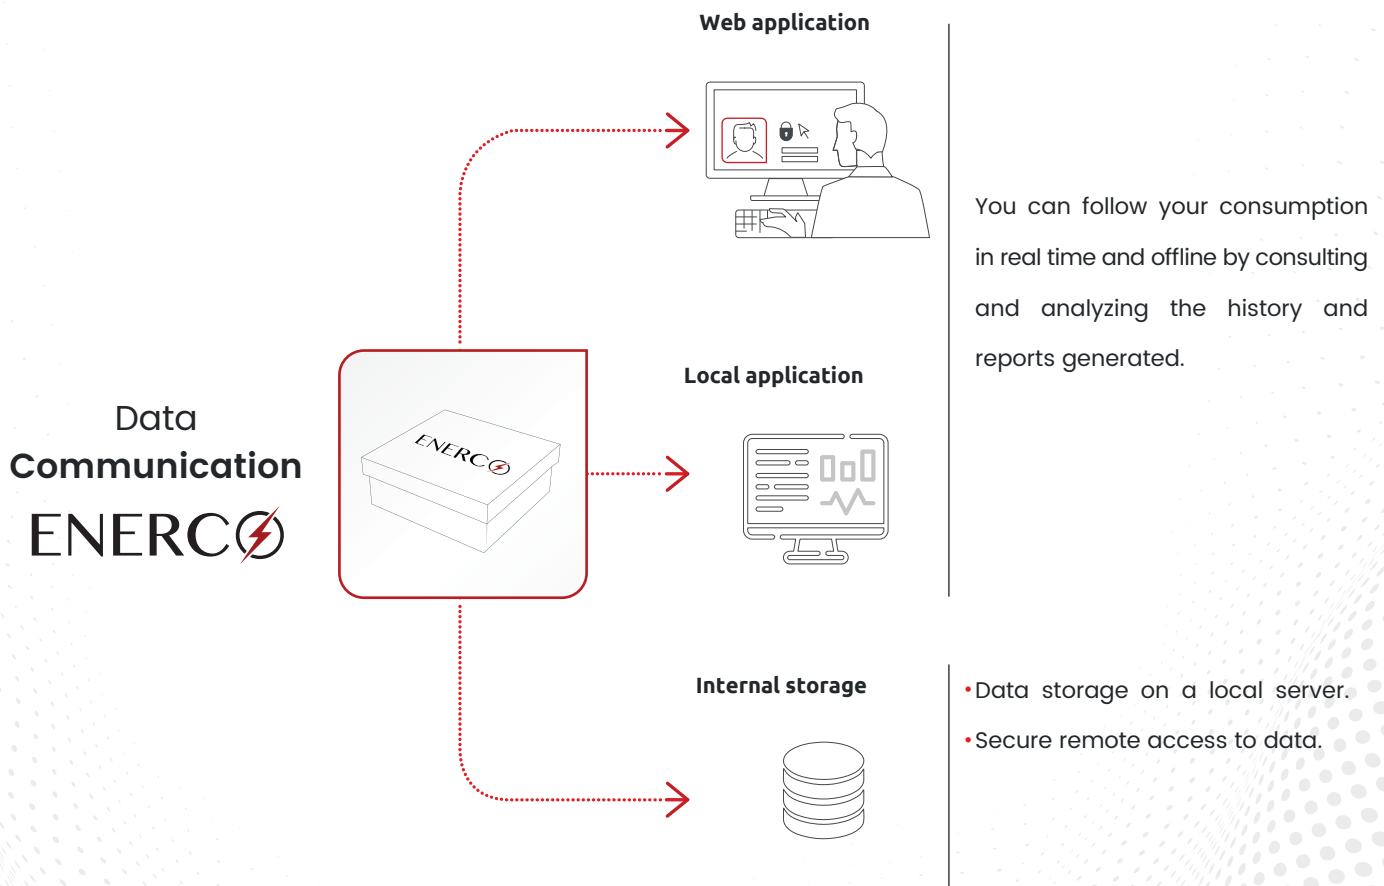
Data
Communication
ENERCO

ENERCO

Web application

Local application

Internal storage

You can follow your consumption in real time and offline by consulting and analyzing the history and reports generated.

•Data storage on a local server.
•Secure remote access to data.